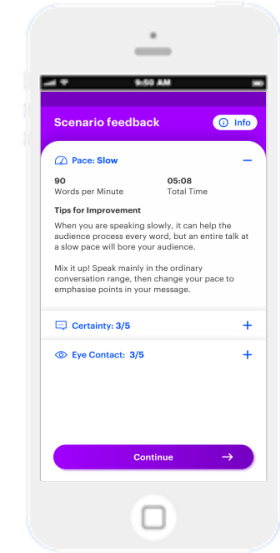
9:50 AM

Scenario feedback

Info

Pace: Slow

—

90
Words per Minute

05:08
Total Time

Tips for Improvement

When you are speaking slowly, it can help the audience process every word, but an entire talk at a slow pace will bore your audience.

Mix it up! Speak mainly in the ordinary conversation range, then change your pace to emphasise points in your message.

Certainty: 3/5

+

Eye Contact: 3/5

+

Continue